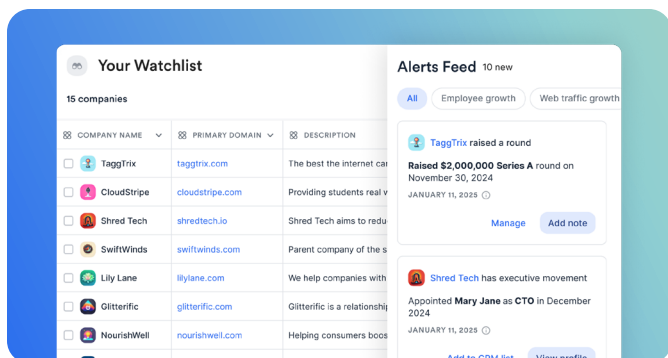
Your Watchlist

15 companies

| COMPANY NAME | PRIMARY DOMAIN | DESCRIPTION |
|---|---|---|
| TaggTrix | taggtrix.com | The best the internet ca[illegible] |
| CloudStripe | cloudstripe.com | Providing students real v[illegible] |
| Shred Tech | shredtech.io | Shred Tech aims to redu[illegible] |
| SwiftWinds | swiftwinds.com | Parent company of the s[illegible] |
| Lily Lane | lilylane.com | We help companies with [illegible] |
| Glitterific | glitterific.com | Glitterific is a relationship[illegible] |
| NourishWell | nourishwell.com | Helping consumers boos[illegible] |

Alerts Feed 10 new

All Employee growth Web traffic growth

TaggTrix raised a round

Raised $2,000,000 Series A round on November 30, 2024

JANUARY 11, 2025

Manage Add note

Shred Tech has executive movement

Appointed Mary Jane as CTO in December 2024

JANUARY 11, 2025

Add to CRM list View profile